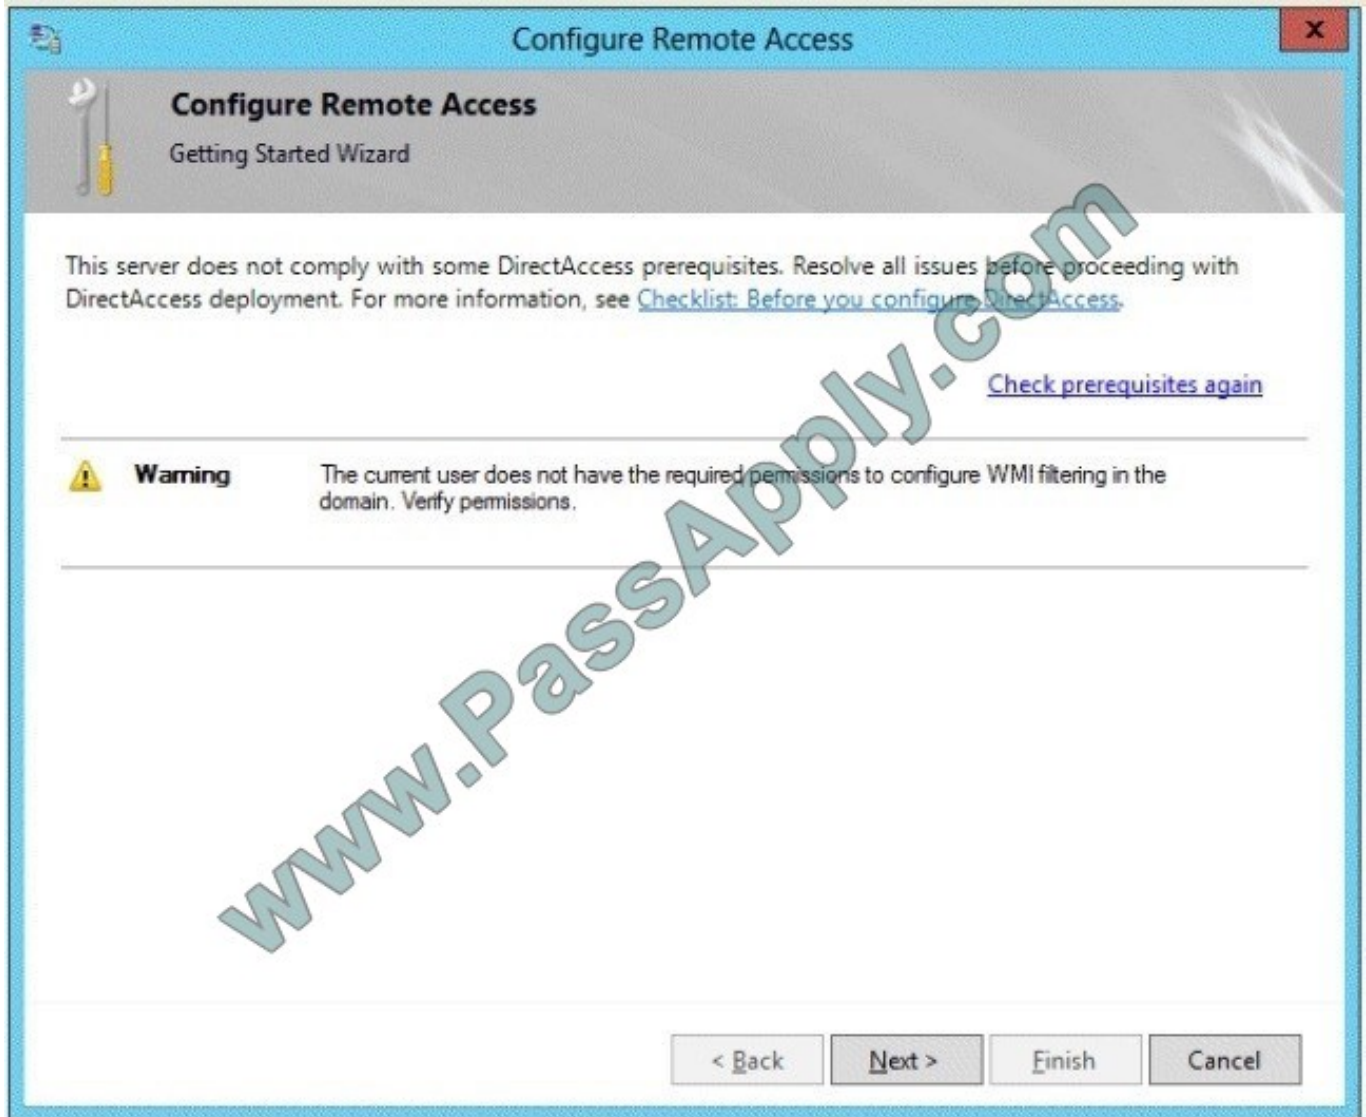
Configure Remote Access

Configure Remote Access

Getting Started Wizard

This server does not comply with some DirectAccess prerequisites. Resolve all issues before proceeding with DirectAccess deployment. For more information, see Checklist: Before you configure DirectAccess.

Check prerequisites again

Warning

The current user does not have the required permissions to configure WMI filtering in the domain. Verify permissions.

www.PassApply.com

< Back

Next >

Finish

Cancel